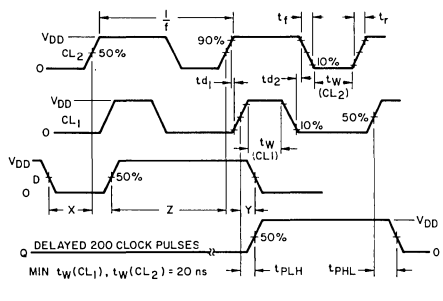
$\frac{1}{f}$

$t_f$

$t_r$

$V_{DD}$

$CL_2$

50%

90%

O

10%

$t_{d1}$

$t_{d2}$

$t_W$

$(CL_2)$

$V_{DD}$

$CL_1$

O

$t_W$

$(CL_1)$

10%

50%

$V_{DD}$

D

50%

O

X

Z

Y

$V_{DD}$

Q

DELAYED 200 CLOCK PULSES

50%

O

MIN $t_W(CL_1)$, $t_W(CL_2)$ = 20 ns

$t_{PLH}$

$t_{PHL}$